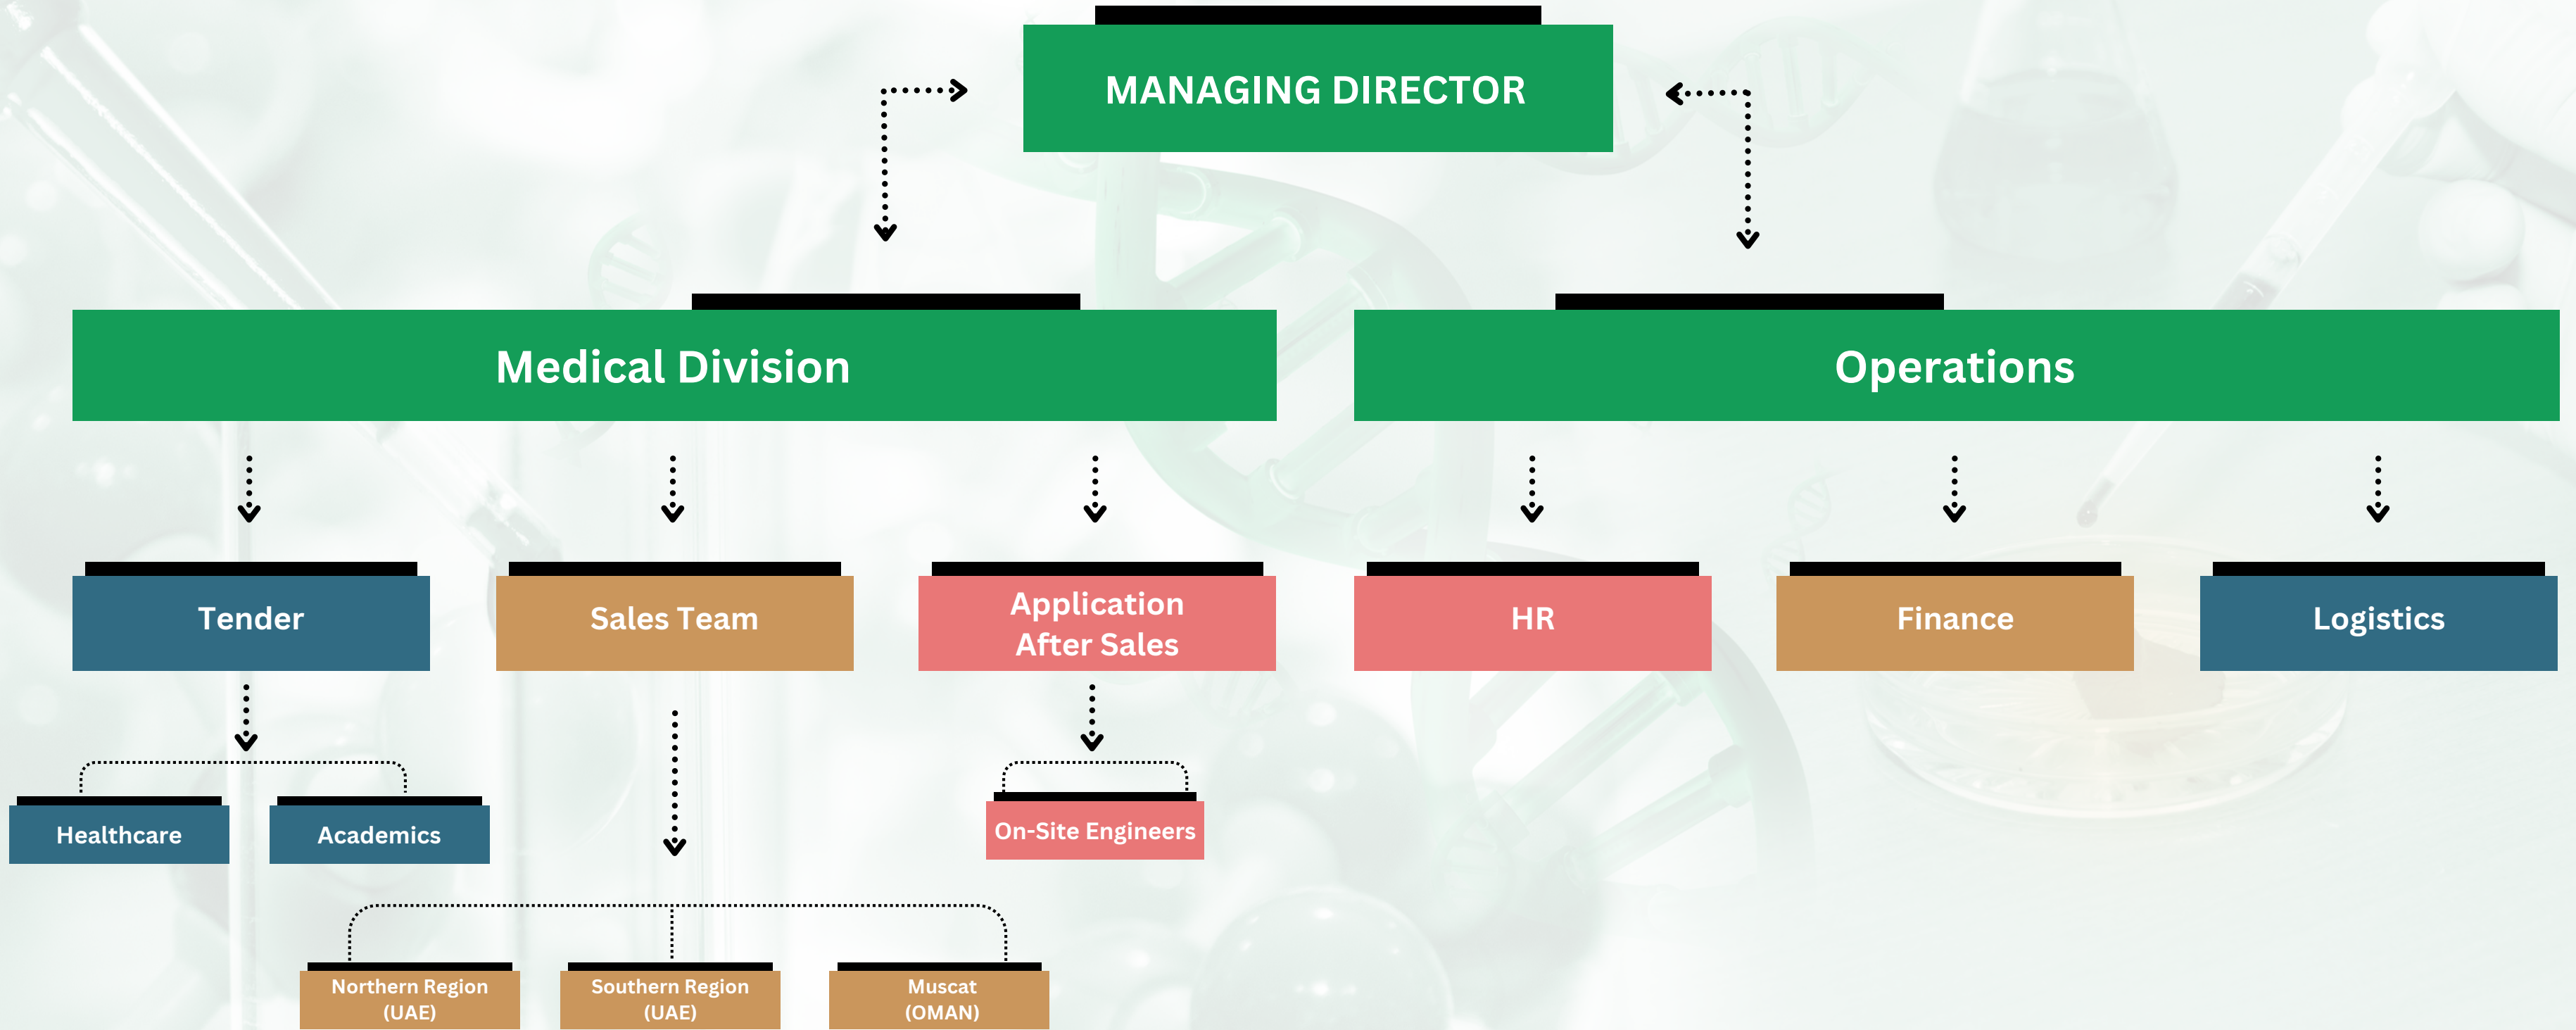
MANAGING DIRECTOR

Medical Division

Operations

Tender

Sales Team

Application After Sales

HR

Finance

Logistics

Healthcare

Academics

On-Site Engineers

Northern Region (UAE)

Southern Region (UAE)

Muscat (OMAN)